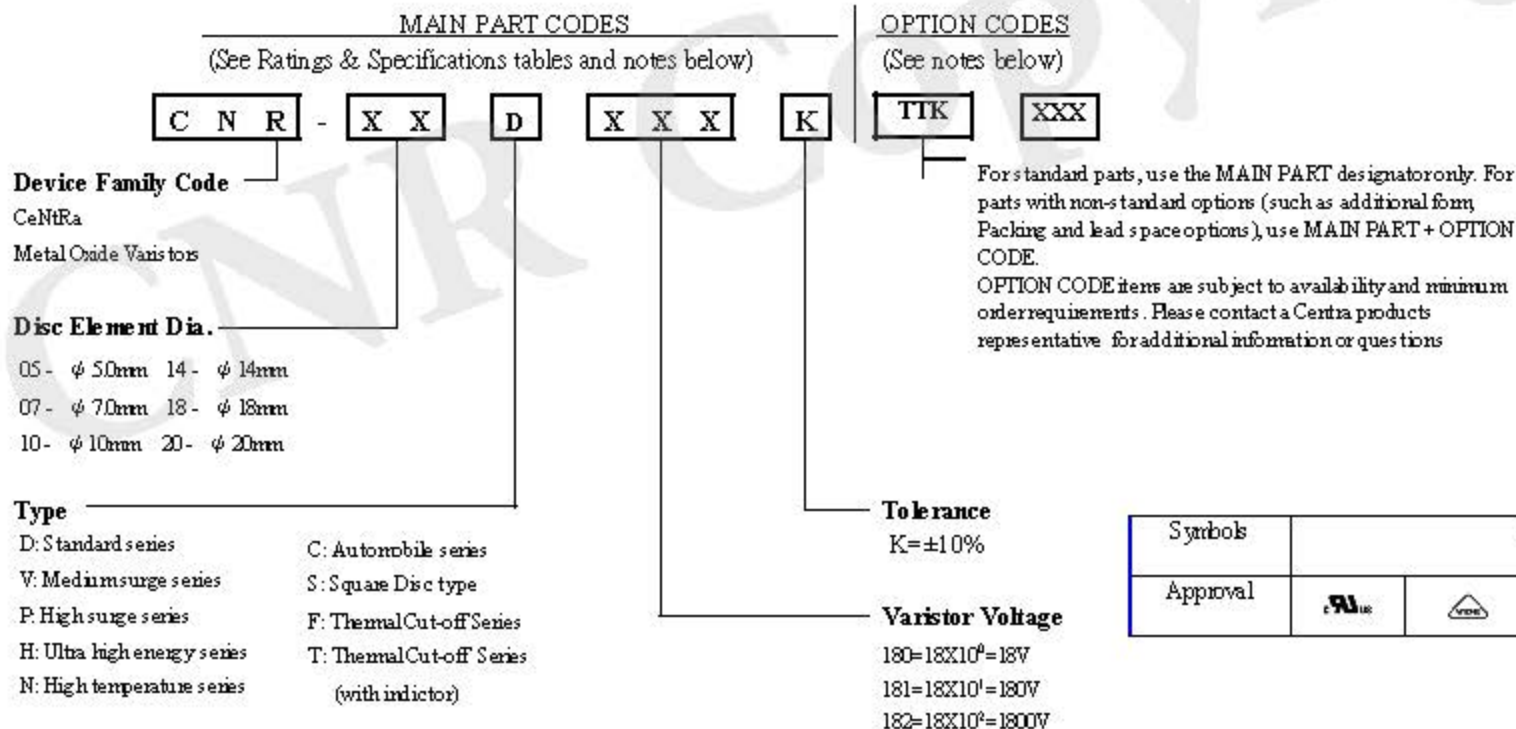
MAIN PART CODES
(See Ratings & Specifications tables and notes below)

OPTION CODES
(See notes below)

C N R - X X D X X X K TTK XXX

Device Family Code
CeNtRa
Metal Oxide Varistors

For standard parts, use the MAIN PART designator only. For parts with non-standard options (such as additional form, Packing and lead space options), use MAIN PART + OPTION CODE.
OPTION CODE items are subject to availability and minimum order requirements. Please contact a Centra products representative for additional information or questions

Disc Element Dia.
05 - $\phi$ 5.0mm 14 - $\phi$ 14mm
07 - $\phi$ 7.0mm 18 - $\phi$ 18mm
10 - $\phi$ 10mm 20 - $\phi$ 20mm

Type
D: Standard series
V: Medium surge series
P: High surge series
H: Ultra high energy series
N: High temperature series

C: Automobile series
S: Square Disc type
F: Thermal Cut-off Series
T: Thermal Cut-off Series (with indictor)

Tolerance
K=±10%

Varistor Voltage
$180=18X10^0=18V$
$181=18X10^1=180V$
$182=18X10^2=1800V$

| Symbols | | |
|---|---|---|
| Approval | cULus | VDE |